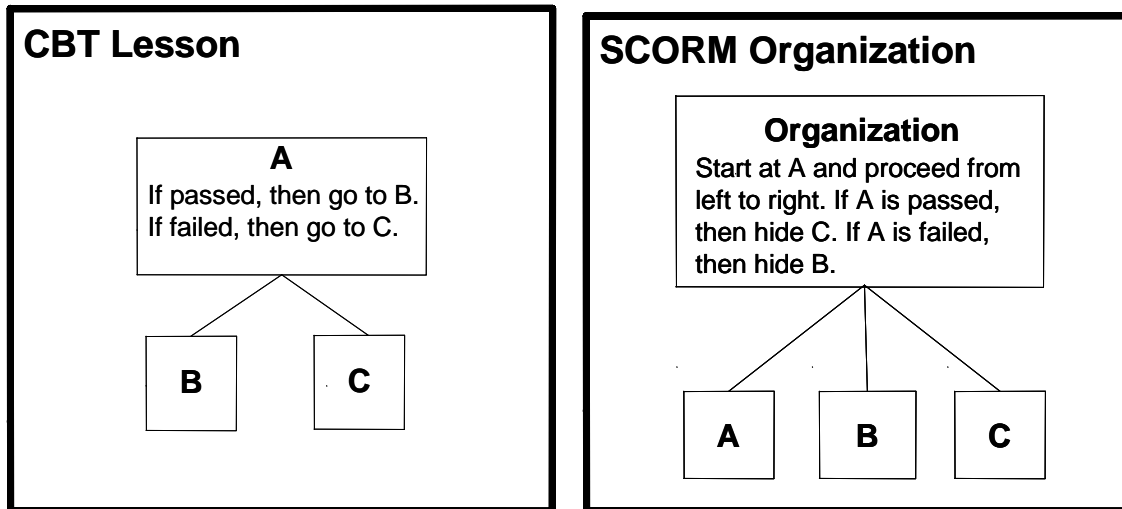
CBT Lesson

A
If passed, then go to B.
If failed, then go to C.

B

C

SCORM Organization

Organization
Start at A and proceed from left to right. If A is passed, then hide C. If A is failed, then hide B.

A

B

C